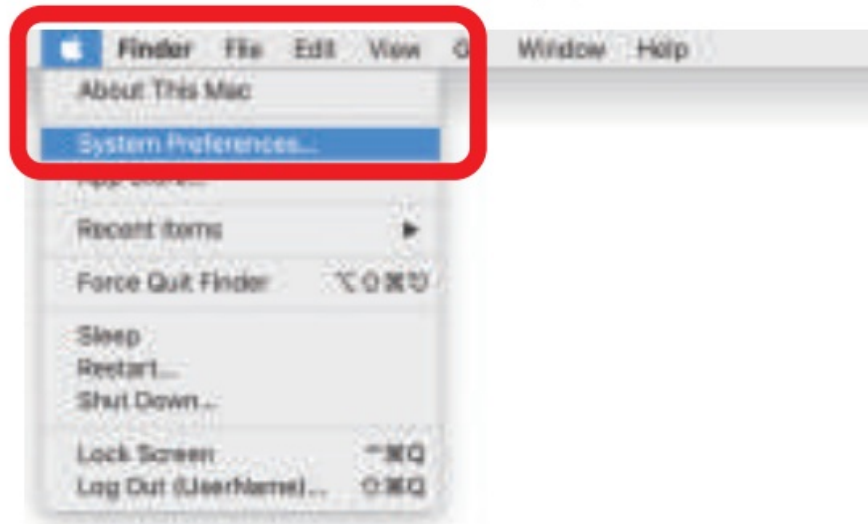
Finder File Edit View G Window Help

About This Mac

System Preferences...

App Store...

Recent Items ▶

Force Quit Finder ⌥⇧⌘⎋

Sleep
Restart...
Shut Down...

Lock Screen ^⌘Q
Log Out (UserName)... ⇧⌘Q